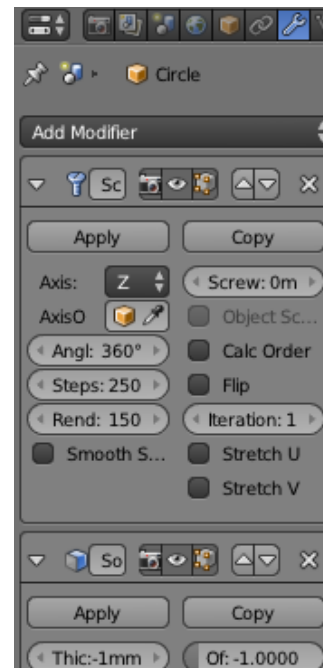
Circle

Add Modifier

Sc

Apply

Copy

Axis: Z

Screw: 0m

AxisO

Object Sc...

Angl: 360°

Calc Order

Steps: 250

Flip

Rend: 150

Iteration: 1

Smooth S...

Stretch U

Stretch V

So

Apply

Copy

Thic:-1mm

Of: -1.0000